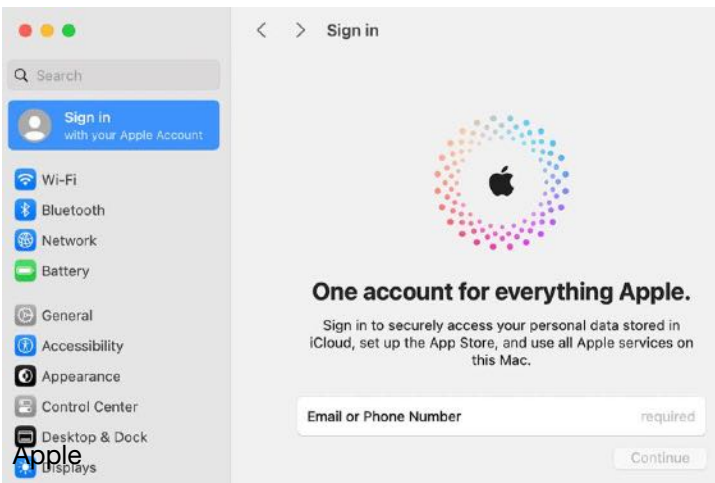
Search

Sign in
with your Apple Account

Wi-Fi
Bluetooth
Network
Battery

General
Accessibility
Appearance
Control Center
Desktop & Dock
Displays

Apple

Sign in

One account for everything Apple.

Sign in to securely access your personal data stored in iCloud, set up the App Store, and use all Apple services on this Mac.

Email or Phone Number
required

Continue